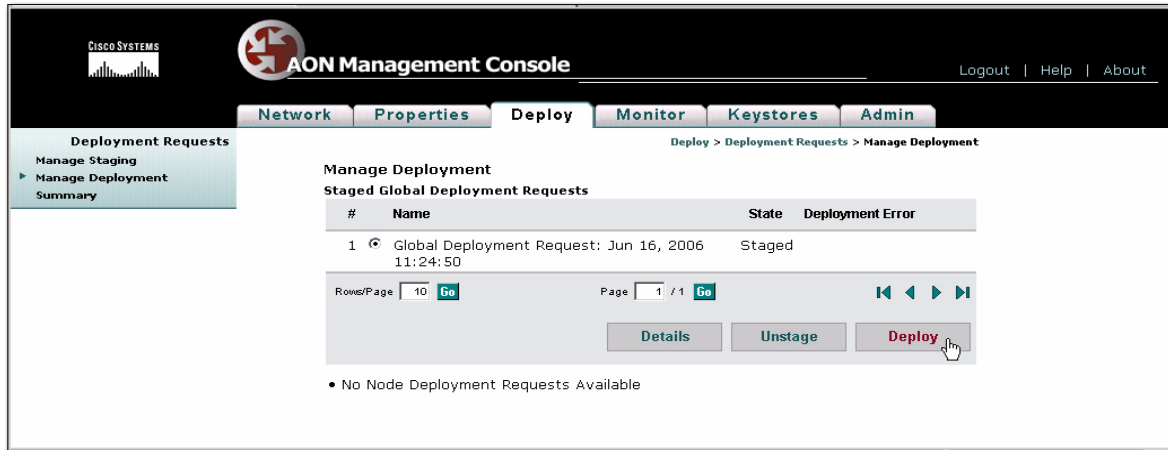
CISCO SYSTEMS

AON Management Console

Logout | Help | About

Network | Properties | Deploy | Monitor | Keystores | Admin

Deployment Requests
Manage Staging
Manage Deployment
Summary

Deploy > Deployment Requests > Manage Deployment

Manage Deployment
Staged Global Deployment Requests

| # | Name | State | Deployment Error |
|---|---|---|---|
| 1 | Global Deployment Request: Jun 16, 2006 11:24:50 | Staged | |

Rows/Page 10 Go

Page 1 / 1 Go

Details | Unstage | Deploy

• No Node Deployment Requests Available